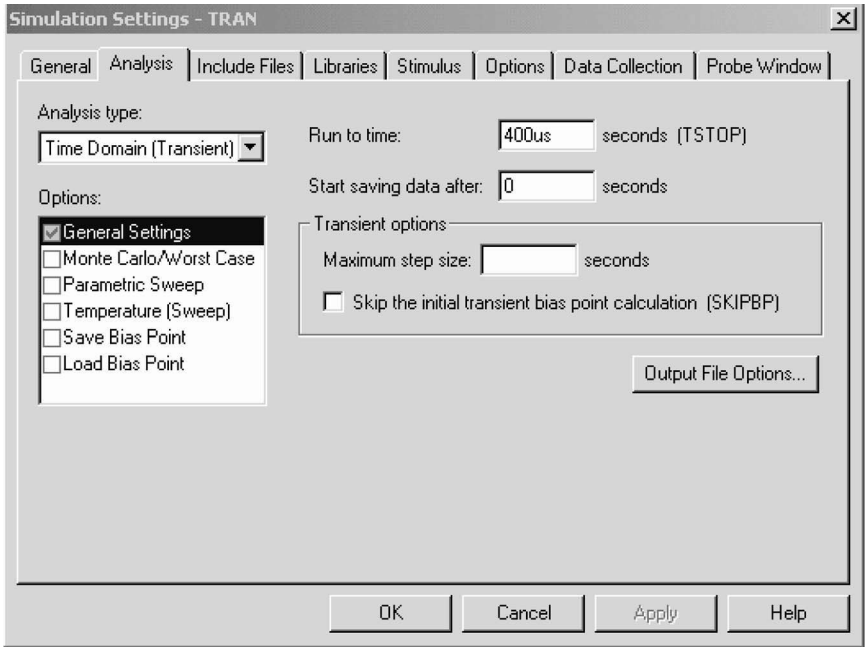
Simulation Settings - TRAN

General | Analysis | Include Files | Libraries | Stimulus | Options | Data Collection | Probe Window

Analysis type:
Time Domain (Transient)

Options:
General Settings
Monte Carlo/Worst Case
Parametric Sweep
Temperature (Sweep)
Save Bias Point
Load Bias Point

Run to time: 400us seconds (TSTOP)

Start saving data after: 0 seconds

Transient options
Maximum step size: seconds
Skip the initial transient bias point calculation (SKIPBP)

Output File Options...

OK | Cancel | Apply | Help